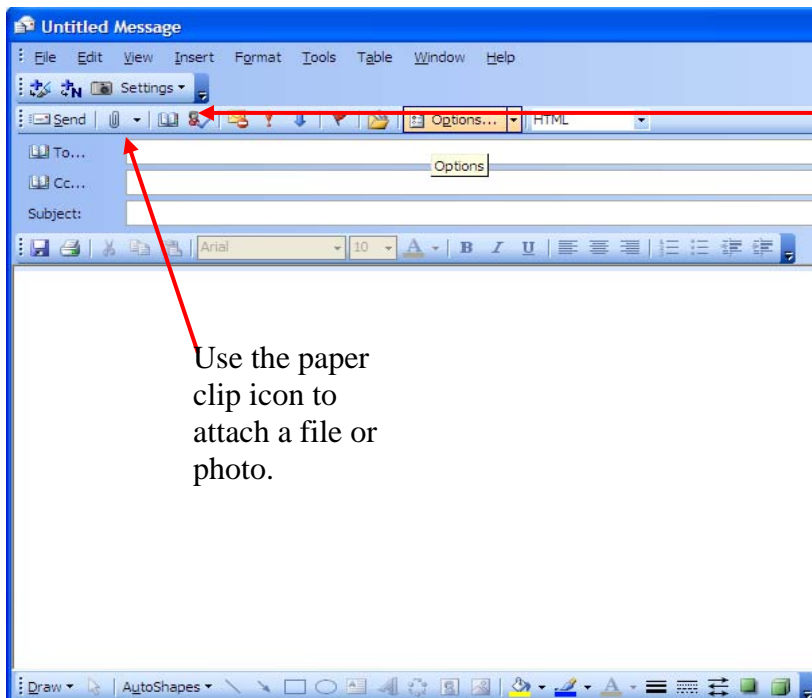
Untitled Message

File Edit View Insert Format Tools Table Window Help

Settings

Send Options... HTML

Options

To...

Cc...

Subject:

Arial 10 B I U

Use the paper clip icon to attach a file or photo.

Draw AutoShapes